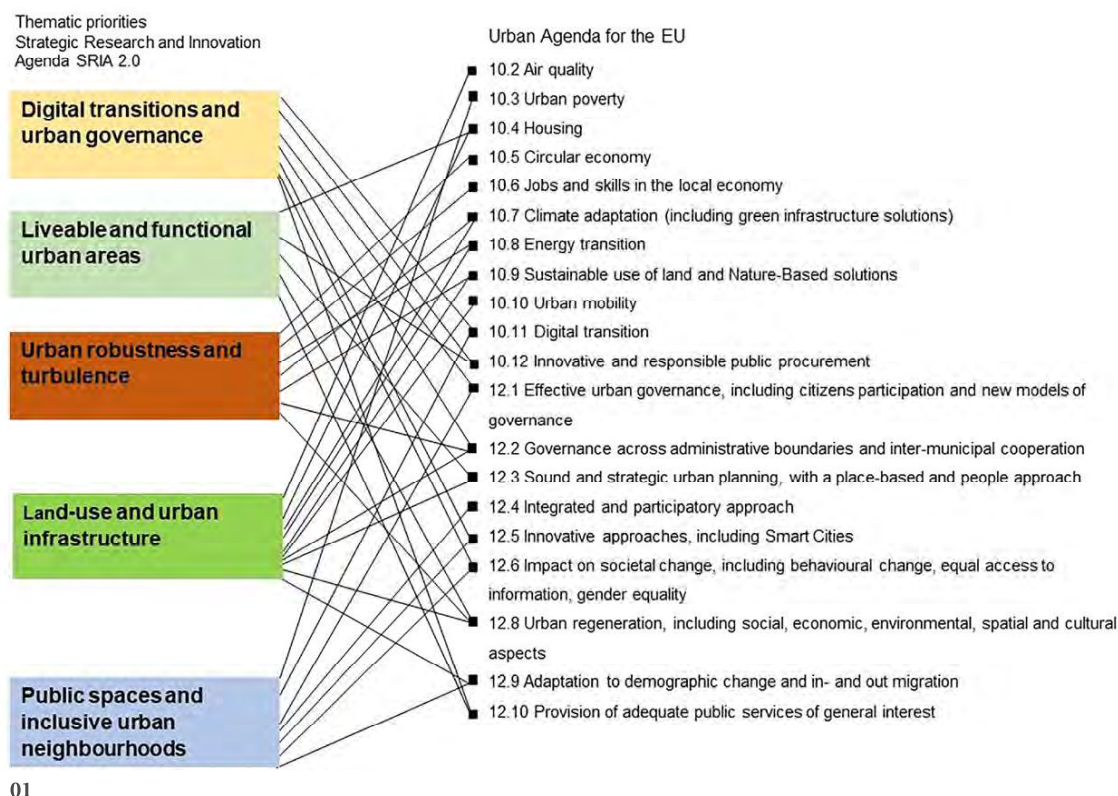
Thematic priorities
Strategic Research and Innovation Agenda SRIA 2.0

Digital transitions and urban governance

Liveable and functional urban areas

Urban robustness and turbulence

Land-use and urban infrastructure

Public spaces and inclusive urban neighbourhoods

Urban Agenda for the EU

10.2 Air quality
10.3 Urban poverty
10.4 Housing
10.5 Circular economy
10.6 Jobs and skills in the local economy
10.7 Climate adaptation (including green infrastructure solutions)
10.8 Energy transition
10.9 Sustainable use of land and Nature-Based solutions
10.10 Urban mobility
10.11 Digital transition
10.12 Innovative and responsible public procurement
12.1 Effective urban governance, including citizens participation and new models of governance
12.2 Governance across administrative boundaries and inter-municipal cooperation
12.3 Sound and strategic urban planning, with a place-based and people approach
12.4 Integrated and participatory approach
12.5 Innovative approaches, including Smart Cities
12.6 Impact on societal change, including behavioural change, equal access to information, gender equality
12.8 Urban regeneration, including social, economic, environmental, spatial and cultural aspects
12.9 Adaptation to demographic change and in- and out migration
12.10 Provision of adequate public services of general interest

01